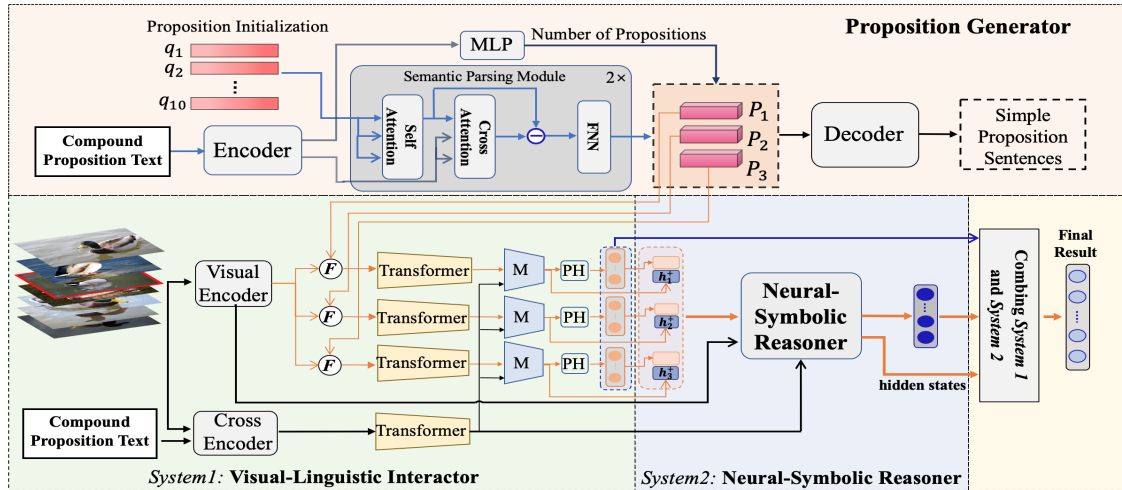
Proposition Generator

Proposition Initialization

$q_1$

$q_2$

⋮

$q_{10}$

MLP

Number of Propositions

Semantic Parsing Module

2×

Compound Proposition Text

Encoder

Self Attention

Cross Attention

FNN

$P_1$

$P_2$

$P_3$

Decoder

Simple Proposition Sentences

Visual Encoder

F

F

F

Transformer

Transformer

Transformer

M

M

M

PH

PH

PH

$h_1^+$

$h_2^+$

$h_3^+$

Neural-Symbolic Reasoner

hidden states

Combing System 1 and System 2

Final Result

Compound Proposition Text

Cross Encoder

Transformer

System1: Visual-Linguistic Interactor

System2: Neural-Symbolic Reasoner